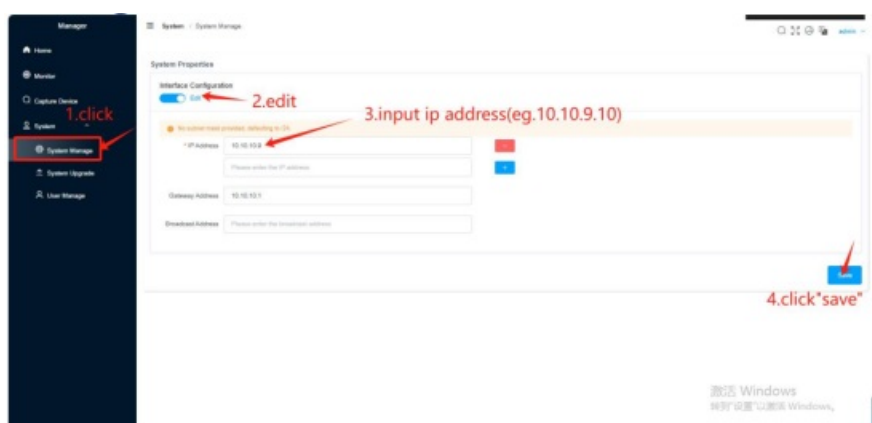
Manager

Home

Monitor

Capture Device

System

System Manage

System Upgrade

User Manage

1.click

System / System Manage

admin

System Properties

Interface Configuration

Edit

2.edit

3.input ip address(eg.10.10.9.10)

No subnet mask provided, defaulting to /24

* IP Address 10.10.10.8

Please enter the IP address

Gateway Address 10.10.10.1

Broadcast Address Please enter the broadcast address

Save

4.click"save"

激活 Windows
转到"设置"以激活 Windows。